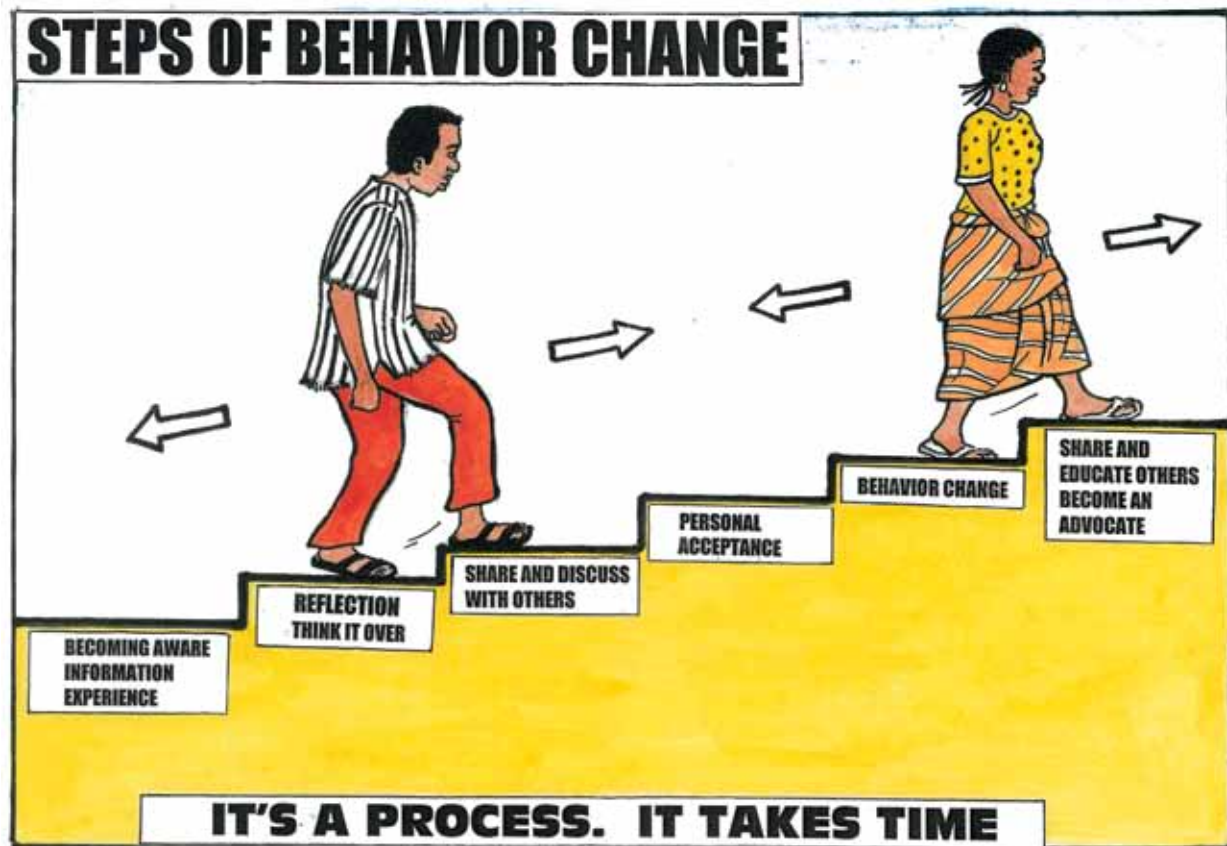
STEPS OF BEHAVIOR CHANGE

BECOMING AWARE
INFORMATION
EXPERIENCE

REFLECTION
THINK IT OVER

SHARE AND DISCUSS
WITH OTHERS

PERSONAL
ACCEPTANCE

BEHAVIOR CHANGE

SHARE AND
EDUCATE OTHERS
BECOME AN
ADVOCATE

IT'S A PROCESS. IT TAKES TIME